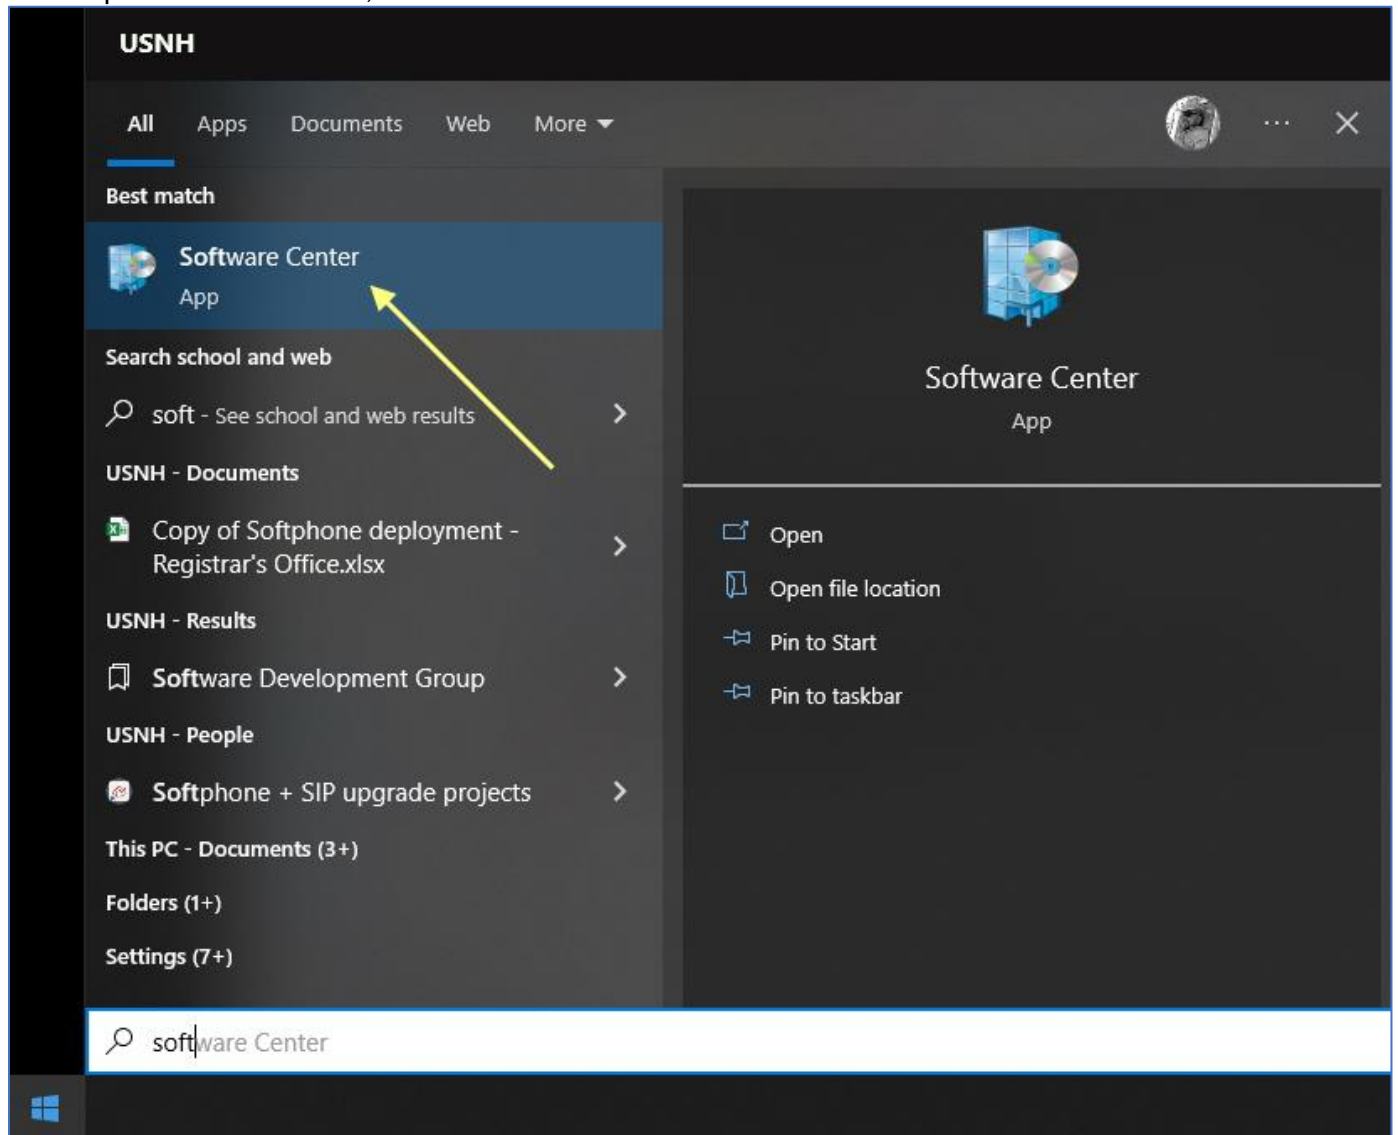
USNH

All Apps Documents Web More

Best match

Software Center
App

Search school and web

soft - See school and web results

USNH - Documents

Copy of Softphone deployment - Registrar's Office.xlsx

USNH - Results

Software Development Group

USNH - People

Softphone + SIP upgrade projects

This PC - Documents (3+)

Folders (1+)

Settings (7+)

Software Center
App

Open

Open file location

Pin to Start

Pin to taskbar

software Center